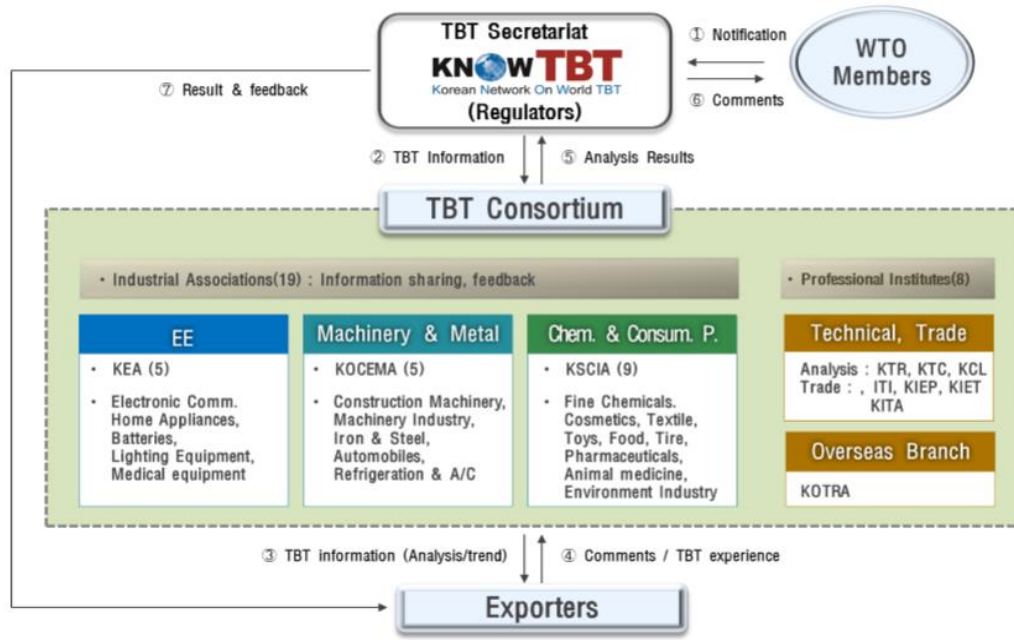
TBT Secretariat
KNOW TBT
Korean Network On World TBT
(Regulators)

① Notification

⑥ Comments

WTO Members

⑦ Result & feedback

② TBT Information

⑤ Analysis Results

TBT Consortium

• Industrial Associations(19) : Information sharing, feedback

• Professional Institutes(8)

EE
• KEA (5)
• Electronic Comm. Home Appliances, Batteries, Lighting Equipment, Medical equipment

Machinery & Metal
• KOCEMA (5)
• Construction Machinery, Machinery Industry, Iron & Steel, Automobiles, Refrigeration & A/C

Chem. & Consum. P.
• KSCIA (9)
• Fine Chemicals. Cosmetics, Textile, Toys, Food, Tire, Pharmaceuticals, Animal medicine, Environment Industry

Technical, Trade
Analysis : KTR, KTC, KCL
Trade : , ITI, KIEP, KIET KITA

Overseas Branch
KOTRA

③ TBT information (Analysis/trend)

④ Comments / TBT experience

Exporters